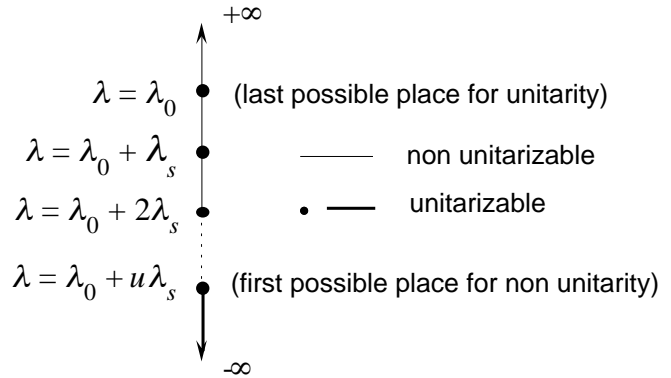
$+\infty$

$\lambda = \lambda_0$ (last possible place for unitarity)

$\lambda = \lambda_0 + \lambda_s$ non unitarizable

$\lambda = \lambda_0 + 2\lambda_s$ unitarizable

$\lambda = \lambda_0 + u\lambda_s$ (first possible place for non unitarity)

$-\infty$